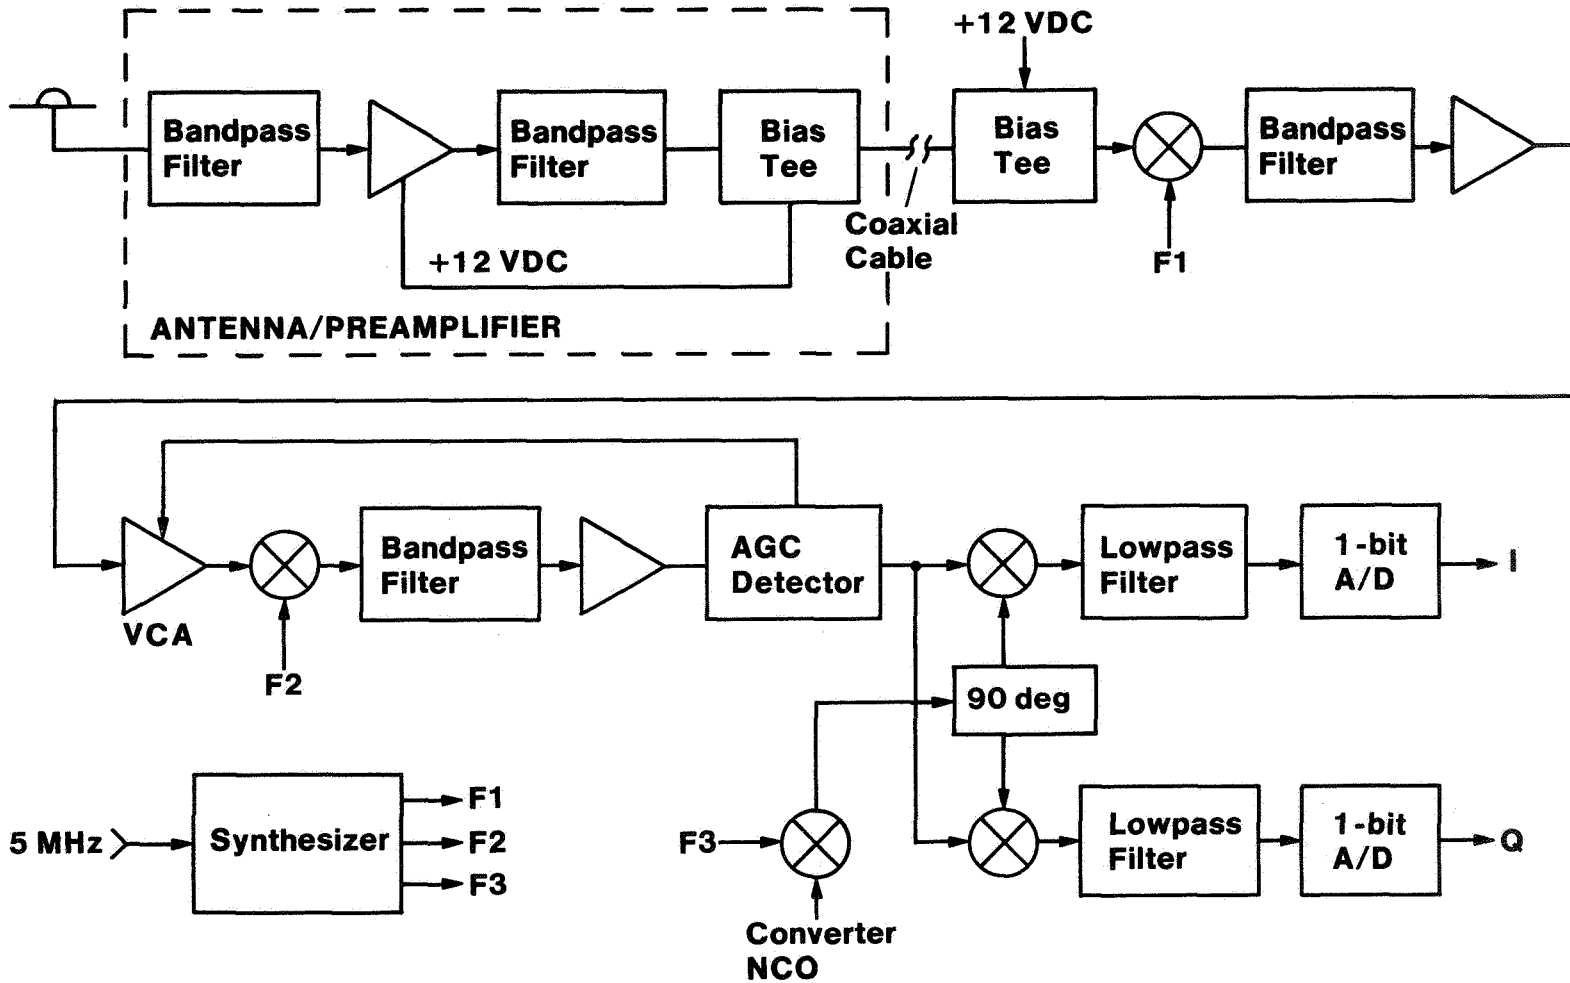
+12 VDC

Bandpass Filter

Bandpass Filter

Bias Tee

Bias Tee

Bandpass Filter

+12 VDC

Coaxial Cable

F1

ANTENNA/PREAMPLIFIER

Bandpass Filter

AGC Detector

Lowpass Filter

1-bit A/D

I

VCA

F2

90 deg

5 MHz

Synthesizer

F1

F2

F3

F3

Lowpass Filter

1-bit A/D

Q

Converter NCO